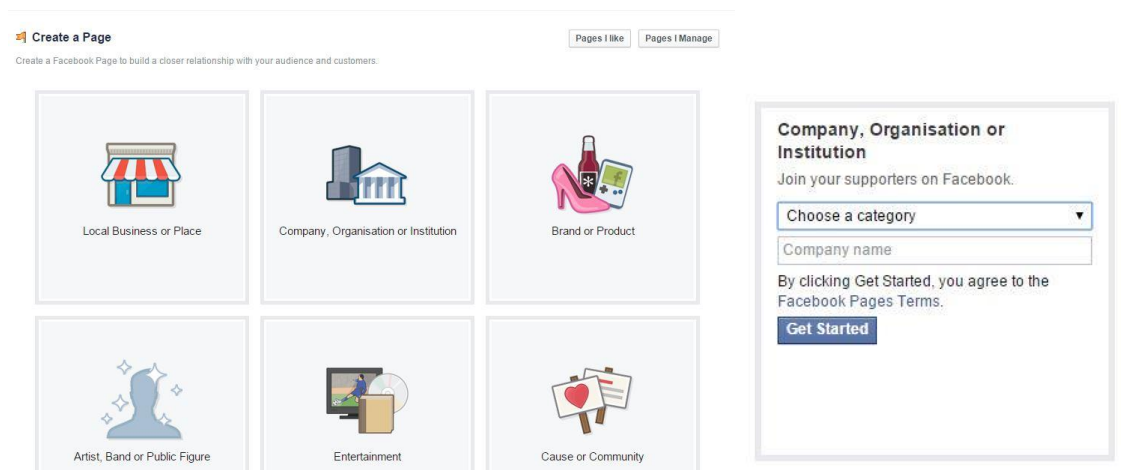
Create a Page

Pages I like

Pages I Manage

Create a Facebook Page to build a closer relationship with your audience and customers.

Local Business or Place

Company, Organisation or Institution

Brand or Product

Artist, Band or Public Figure

Entertainment

Cause or Community

Company, Organisation or Institution

Join your supporters on Facebook.

Choose a category

Company name

By clicking Get Started, you agree to the Facebook Pages Terms.

Get Started